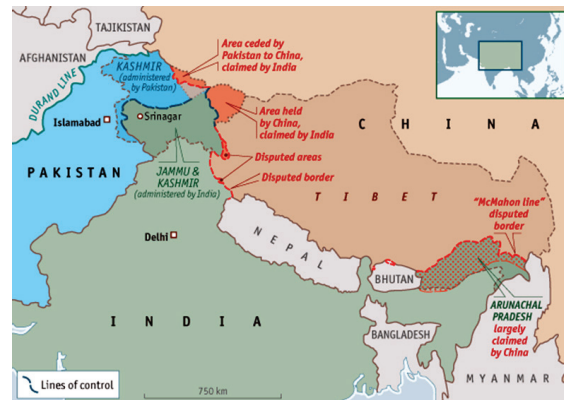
TAJIKISTAN
AFGHANISTAN
DURAND LINE
KASHMIR (administered by Pakistan)
Area ceded by Pakistan to China, claimed by India
Area held by China, claimed by India
C H I N A
Islamabad
Srinagar
PAKISTAN
JAMMU & KASHMIR (administered by India)
Disputed areas
Disputed border
T I B E T
Delhi
N E P A L
"McMahon line" disputed border
BHUTAN
I N D I A
ARUNACHAL PRADESH largely claimed by China
BANGLADESH
Lines of control
750 km
MYANMAR